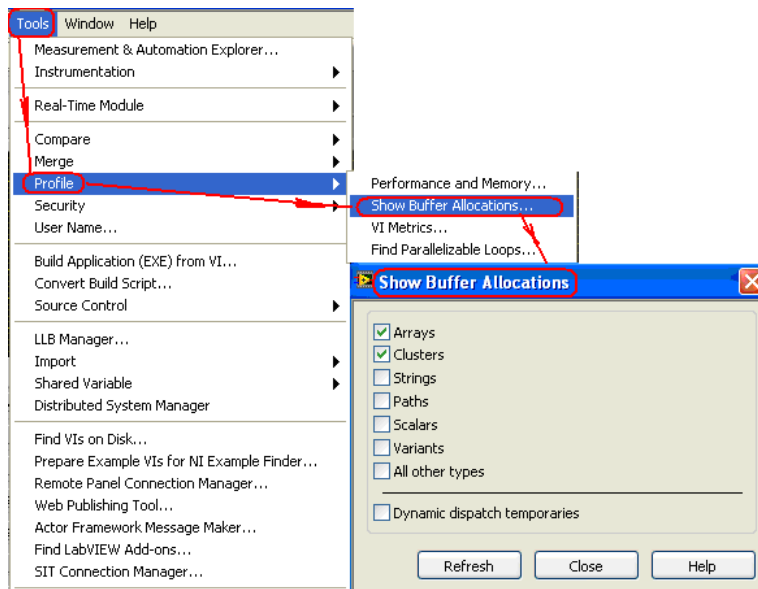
Tools Window Help

Measurement & Automation Explorer...
Instrumentation
Real-Time Module
Compare
Merge
Profile
Security
User Name...
Build Application (EXE) from VI...
Convert Build Script...
Source Control
LLB Manager...
Import
Shared Variable
Distributed System Manager
Find VIs on Disk...
Prepare Example VIs for NI Example Finder...
Remote Panel Connection Manager...
Web Publishing Tool...
Actor Framework Message Maker...
Find LabVIEW Add-ons...
SIT Connection Manager...

Performance and Memory...
Show Buffer Allocations...
VI Metrics...
Find Parallelizable Loops...

Show Buffer Allocations

Arrays
Clusters
Strings
Paths
Scalars
Variants
All other types
Dynamic dispatch temporaries

Refresh
Close
Help